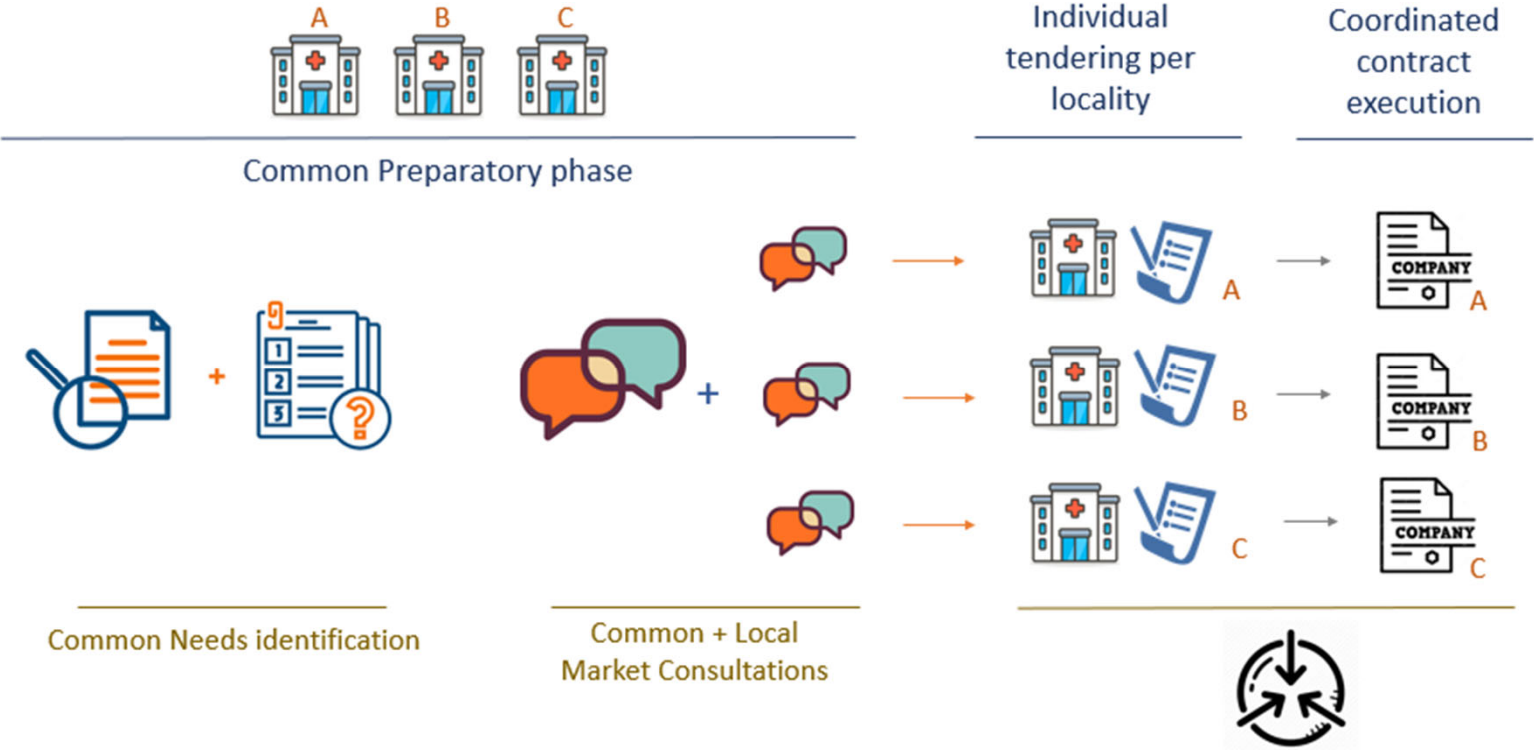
A B C

Individual tendering per locality

Coordinated contract execution

Common Preparatory phase

+

1
2
3

+

A

COMPANY
A

B

COMPANY
B

C

COMPANY
C

Common Needs identification

Common + Local Market Consultations